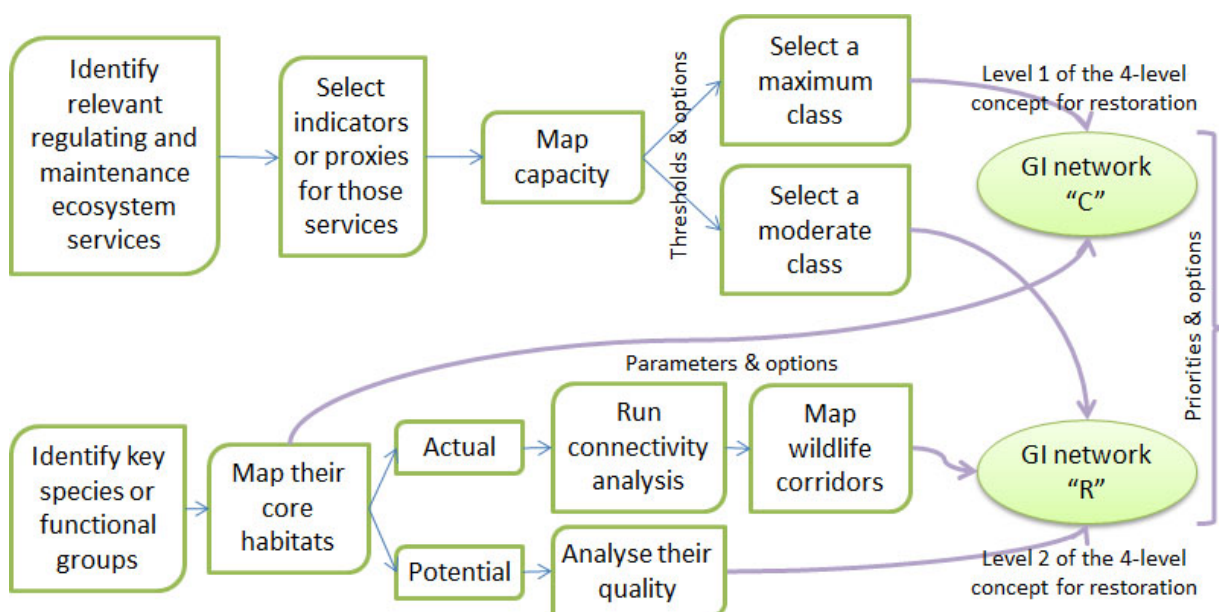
Identify relevant regulating and maintenance ecosystem services

Select indicators or proxies for those services

Map capacity

Thresholds & options

Select a maximum class

Select a moderate class

Level 1 of the 4-level concept for restoration

GI network "C"

Priorities & options

Parameters & options

Identify key species or functional groups

Map their core habitats

Actual

Potential

Run connectivity analysis

Map wildlife corridors

Analyse their quality

GI network "R"

Level 2 of the 4-level concept for restoration